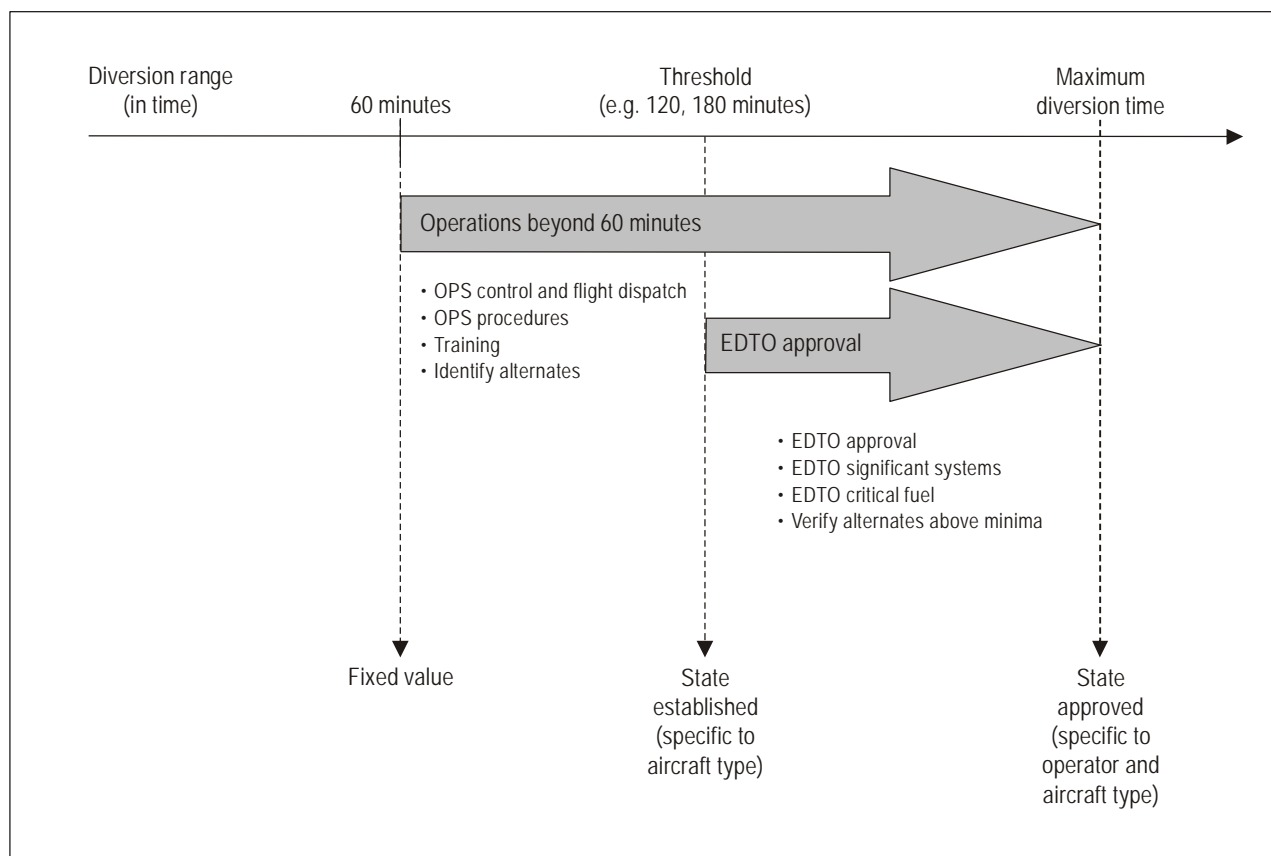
Diversion range (in time)

60 minutes

Threshold (e.g. 120, 180 minutes)

Maximum diversion time

Operations beyond 60 minutes

• OPS control and flight dispatch
• OPS procedures
• Training
• Identify alternates

EDTO approval

• EDTO approval
• EDTO significant systems
• EDTO critical fuel
• Verify alternates above minima

Fixed value

State established (specific to aircraft type)

State approved (specific to operator and aircraft type)